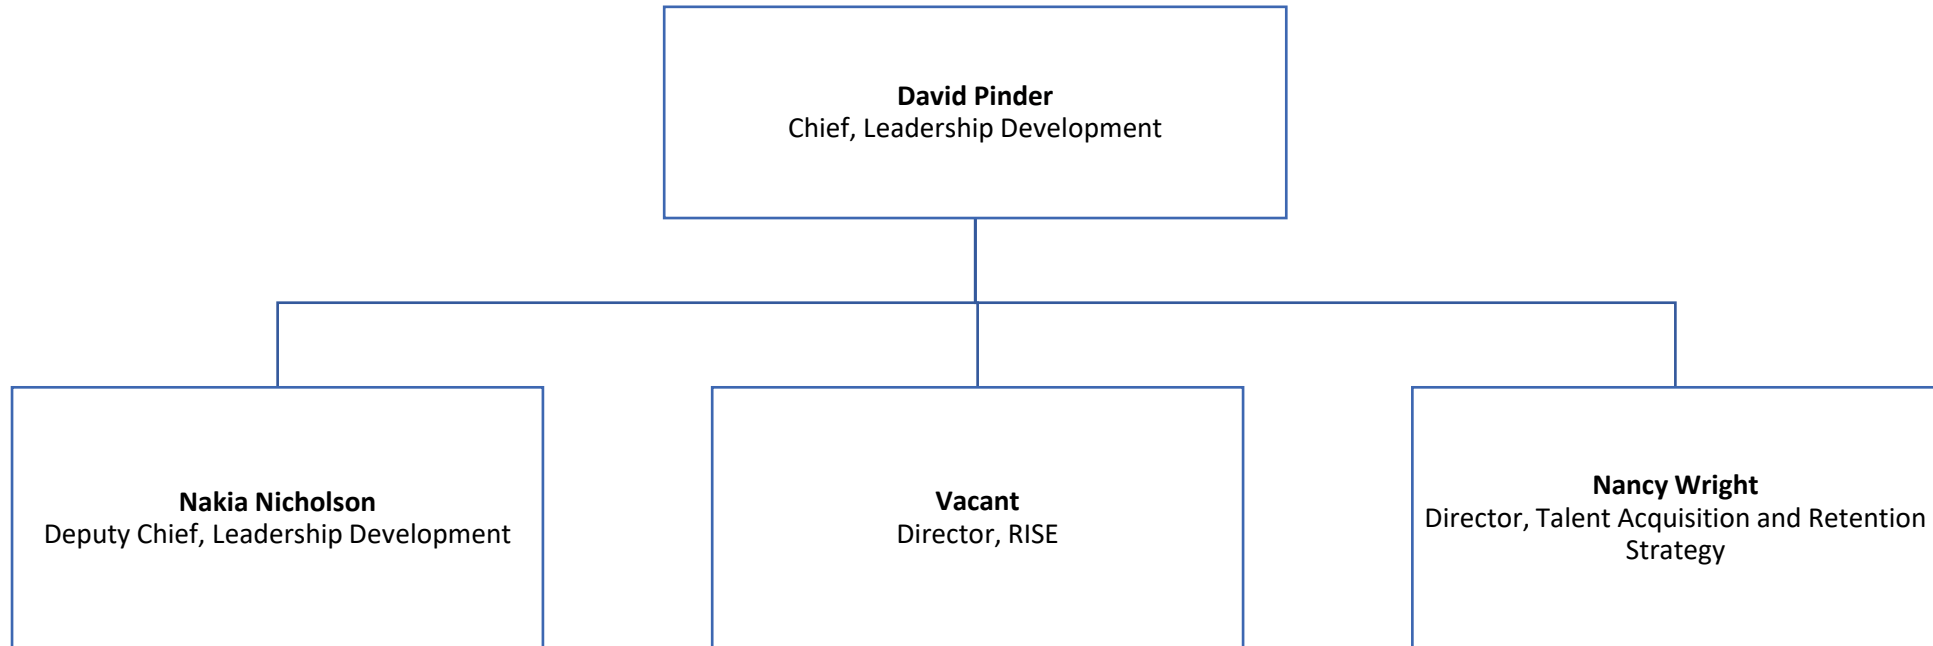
**David Pinder**
Chief, Leadership Development

**Nakia Nicholson**
Deputy Chief, Leadership Development

**Vacant**
Director, RISE

**Nancy Wright**
Director, Talent Acquisition and Retention Strategy